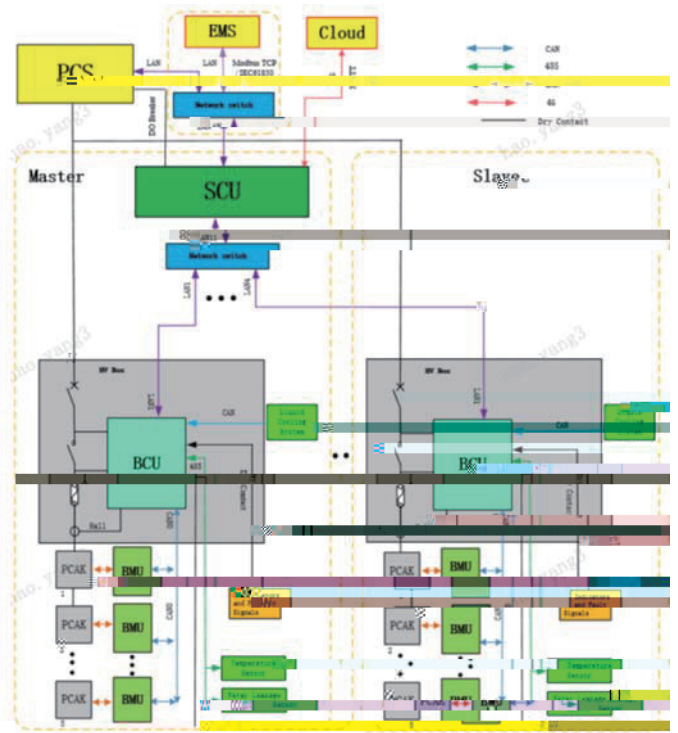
EMS
Cloud
PCS
LAN
LAN
Modbus TCP /IEC61850
Network switch
DO Breaker
CAN
485
4G
Dry Contact
jiao_yang3
Master
Slave
SCU
Network switch
LAN1
• • •
HV Box
LAN1
CAN
Liquid Cooling System
BCU
485
Dry Contact
Hall
CAN
PCAK
BMU
PCAK
BMU
PCAK
BMU
Temperature Sensor
Water Leakage Sensor
Signals
HV Box
BCU
PCAK
BMU
PCAK
BMU
PCAK
BMU
Signals
Temperature Sensor
Water Leakage Sensor
jiao_yang3